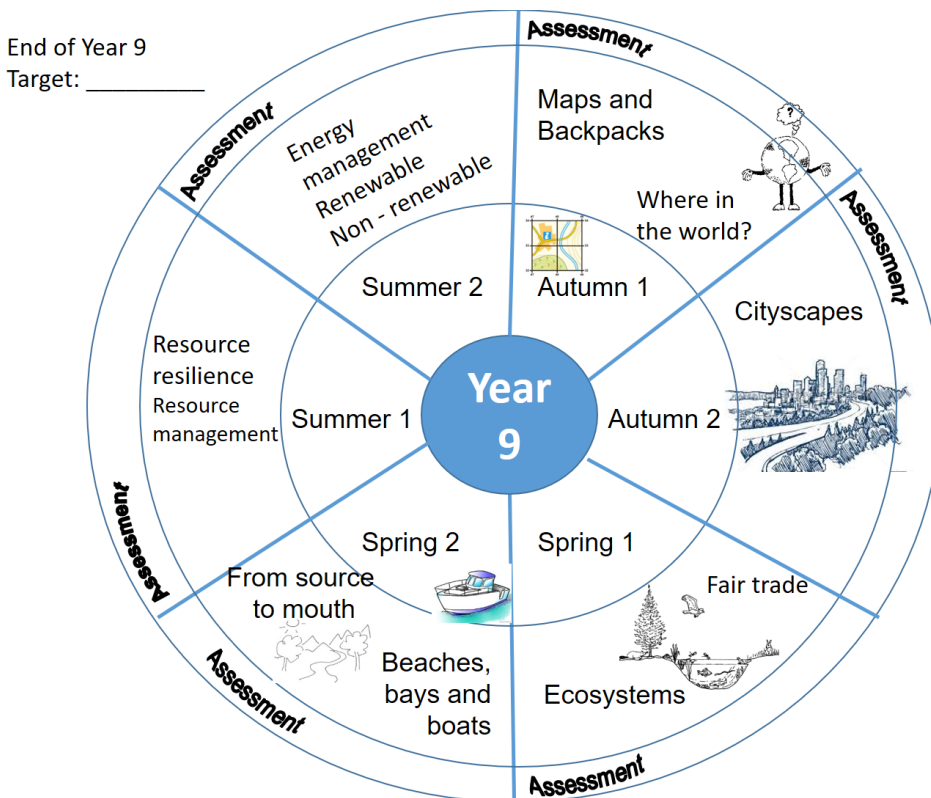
End of Year 9
Target: _________

Assessment

Maps and Backpacks

Where in the world?

Autumn 1

Assessment

Cityscapes

Autumn 2

Year 9

Spring 1

Fair trade

Ecosystems

Assessment

Spring 2

From source to mouth

Beaches, bays and boats

Assessment

Assessment

Summer 1

Resource resilience
Resource management

Summer 2

Assessment

Energy management
Renewable
Non - renewable